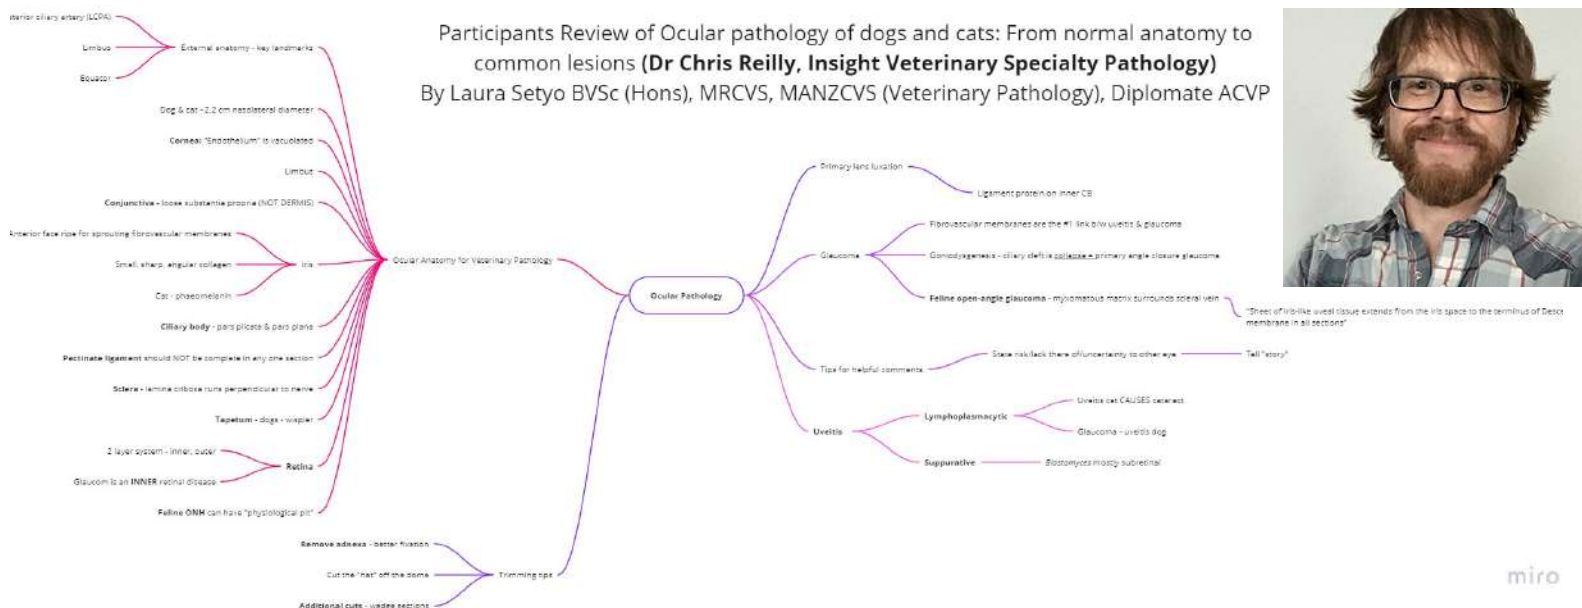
Participants Review of Ocular pathology of dogs and cats: From normal anatomy to common lesions **(Dr Chris Reilly, Insight Veterinary Specialty Pathology)**
By Laura Setyo BVSc (Hons), MRCVS, MANZCVS (Veterinary Pathology), Diplomate ACVP

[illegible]terior ciliary artery (LCPA)
Limbus
Equator
External anatomy - key landmarks

Dog & cat - 2.2 cm nasolateral diameter
Cornea: "Endothelium" is vacuolated
Limbus
Conjunctiva - loose substantia propria (NOT DERMIS)
Anterior face ripe for sprouting fibrovascular membranes
Small, sharp, angular collagen
Cat - phaeomelanin
Iris
Ciliary body - pars plicata & pars plana
Pectinate ligament should NOT be complete in any one section
Sclera - lamina cribosa runs perpendicular to nerve
Tapetum - dogs - wapler
2 layer system - inner, outer
Glaucom is an INNER retinal disease
Retina
Feline ONH can have "physiological pit"

Ocular Anatomy for Veterinary Pathology

Ocular Pathology

Remove adnexa - better fixation
Cut the "hat" off the dome
Additional cuts - wedge sections
Trimming tips

Primary lens luxation
Ligament protein on inner CB

Glaucoma
Fibrovascular membranes are the #1 link b/w uveitis & glaucoma
Goniodysgenesis - ciliary cleft is collapse = primary angle closure glaucoma
Feline open-angle glaucoma - myxomatous matrix surrounds scleral vein
"Sheet of iris-like uveal tissue extends from the iris space to the terminus of Desce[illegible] membrane in all sections"

Tips for helpful comments
State risk/lack there of/uncertainty to other eye
Tell "story"

Uveitis
Lymphoplasmacytic
Uveitis cat CAUSES cataract
Glaucoma - uveitis dog
Suppurative
Blastomyces mostly subretinal

miro